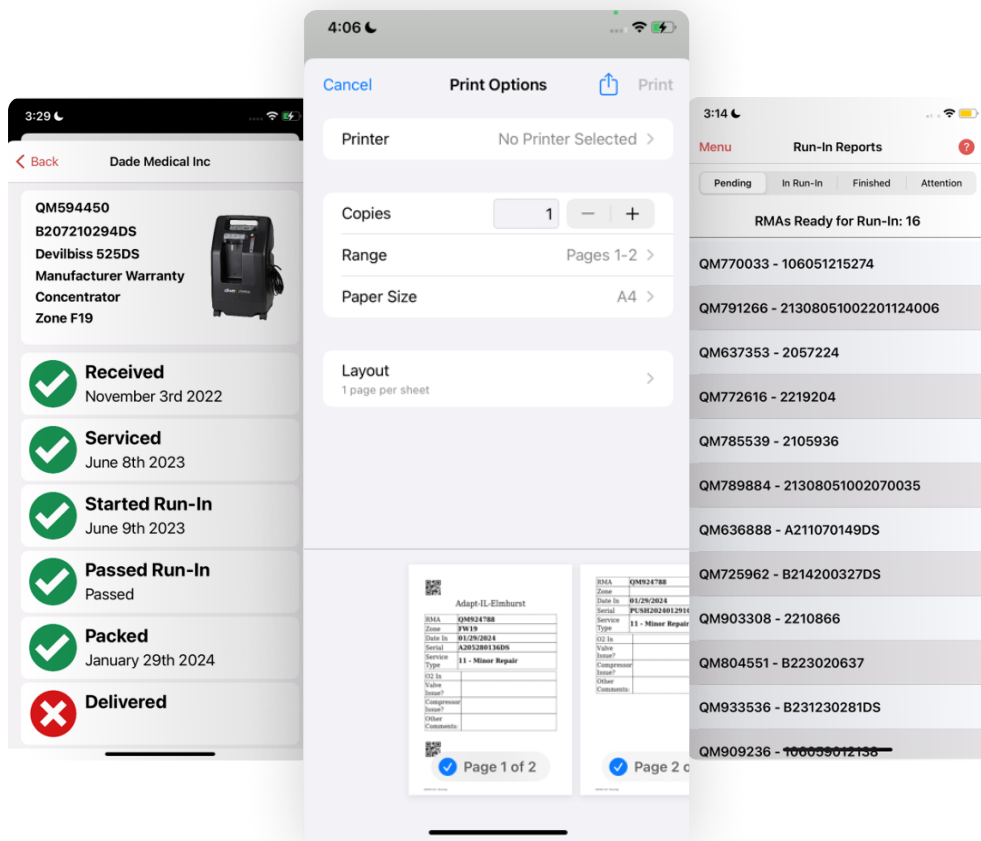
3:29

Back

Dade Medical Inc

QM594450
B207210294DS
Devilbiss 525DS
Manufacturer Warranty
Concentrator
Zone F19

Received
November 3rd 2022

Serviced
June 8th 2023

Started Run-In
June 9th 2023

Passed Run-In
Passed

Packed
January 29th 2024

Delivered

4:06

Cancel

Print Options

Print

Printer
No Printer Selected

Copies
1
−
+

Range
Pages 1-2

Paper Size
A4

Layout
1 page per sheet

Adapt-IL-Elmhurst

| RMA | QM924788 |
|---|---|
| Zone | FW19 |
| Date In | 01/29/2024 |
| Serial | A205280136DS |
| Service Type | 11 - Minor Repair |

| O2 Is | |
|---|---|
| Valve Issue? | |
| Compressor Issue? | |
| Other Comments: | |

Page 1 of 2

| RMA | QM924788 |
|---|---|
| Zone | |
| Date In | 01/29/2024 |
| Serial | PUSH2024012910 |
| Service Type | 11 - Minor Repair |

| O2 Is | |
|---|---|
| Valve Issue? | |
| Compressor Issue? | |
| Other Comments: | |

Page 2 o

3:14

Menu

Run-In Reports

?

Pending
In Run-In
Finished
Attention

RMAs Ready for Run-In: 16

QM770033 - 106051215274
QM791266 - 21308051002201124006
QM637353 - 2057224
QM772616 - 2219204
QM785539 - 2105936
QM789884 - 21308051002070035
QM636888 - A211070149DS
QM725962 - B214200327DS
QM903308 - 2210866
QM804551 - B223020637
QM933536 - B231230281DS
QM909236 - 100039012138